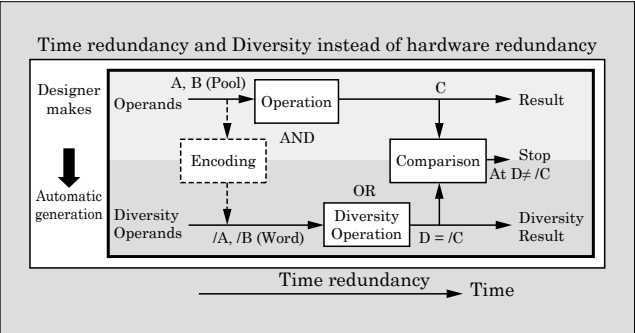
Time redundancy and Diversity instead of hardware redundancy

Designer makes

Automatic generation

A, B (Pool)

Operands

Operation

C

Result

AND

Encoding

Comparison

Stop At D≠ /C

OR

Diversity Operands

/A, /B (Word)

Diversity Operation

D = /C

Diversity Result

Time redundancy

Time